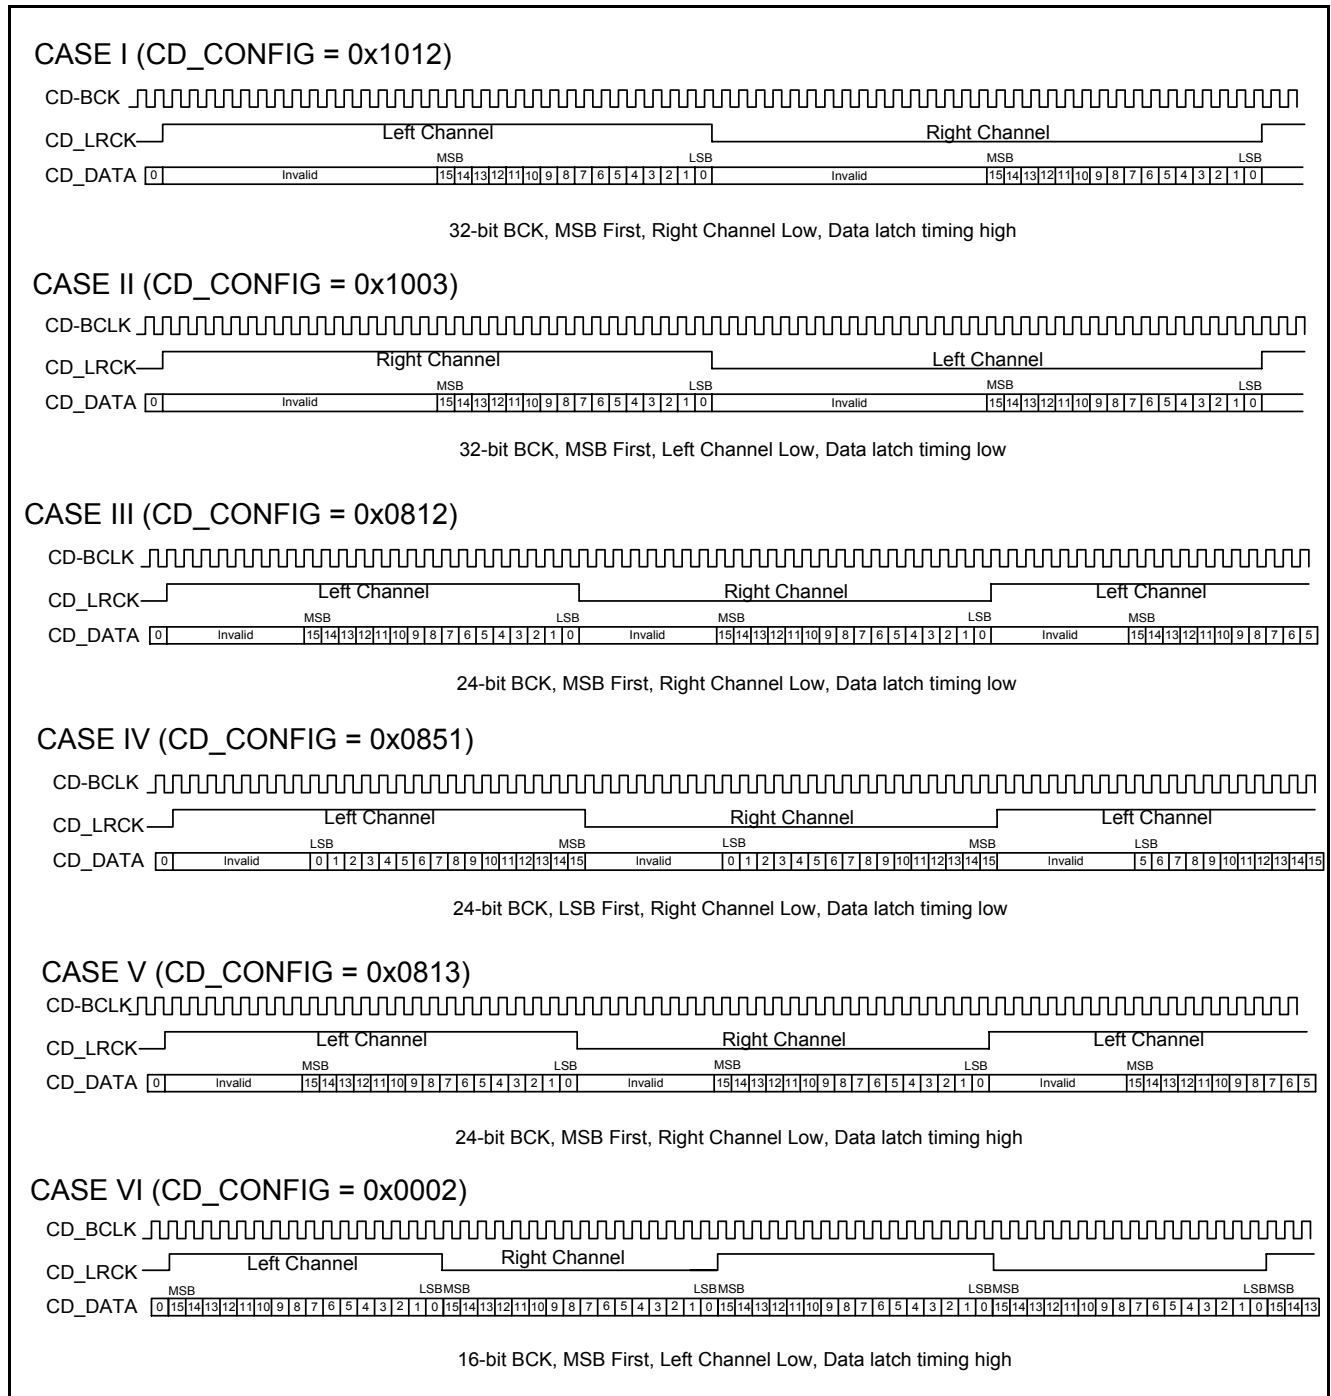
CASE I (CD_CONFIG = 0x1012)

CD-BCK

CD_LRCK Left Channel Right Channel

MSB LSB MSB LSB

CD_DATA 0 Invalid 15 14 13 12 11 10 9 8 7 6 5 4 3 2 1 0 Invalid 15 14 13 12 11 10 9 8 7 6 5 4 3 2 1 0

32-bit BCK, MSB First, Right Channel Low, Data latch timing high

CASE II (CD_CONFIG = 0x1003)

CD-BCLK

CD_LRCK Right Channel Left Channel

MSB LSB MSB LSB

CD_DATA 0 Invalid 15 14 13 12 11 10 9 8 7 6 5 4 3 2 1 0 Invalid 15 14 13 12 11 10 9 8 7 6 5 4 3 2 1 0

32-bit BCK, MSB First, Left Channel Low, Data latch timing low

CASE III (CD_CONFIG = 0x0812)

CD-BCLK

CD_LRCK Left Channel Right Channel Left Channel

MSB LSB MSB LSB MSB

CD_DATA 0 Invalid 15 14 13 12 11 10 9 8 7 6 5 4 3 2 1 0 Invalid 15 14 13 12 11 10 9 8 7 6 5 4 3 2 1 0 Invalid 15 14 13 12 11 10 9 8 7 6 5

24-bit BCK, MSB First, Right Channel Low, Data latch timing low

CASE IV (CD_CONFIG = 0x0851)

CD-BCLK

CD_LRCK Left Channel Right Channel Left Channel

LSB MSB LSB MSB LSB

CD_DATA 0 Invalid 0 1 2 3 4 5 6 7 8 9 10 11 12 13 14 15 Invalid 0 1 2 3 4 5 6 7 8 9 10 11 12 13 14 15 Invalid 5 6 7 8 9 10 11 12 13 14 15

24-bit BCK, LSB First, Right Channel Low, Data latch timing low

CASE V (CD_CONFIG = 0x0813)

CD-BCLK

CD_LRCK Left Channel Right Channel Left Channel

MSB LSB MSB LSB MSB

CD_DATA 0 Invalid 15 14 13 12 11 10 9 8 7 6 5 4 3 2 1 0 Invalid 15 14 13 12 11 10 9 8 7 6 5 4 3 2 1 0 Invalid 15 14 13 12 11 10 9 8 7 6 5

24-bit BCK, MSB First, Right Channel Low, Data latch timing high

CASE VI (CD_CONFIG = 0x0002)

CD_BCLK

CD_LRCK Left Channel Right Channel

MSB LSBMSB LSBMSB LSBMSB LSBMSB

CD_DATA 0 15 14 13 12 11 10 9 8 7 6 5 4 3 2 1 0 15 14 13 12 11 10 9 8 7 6 5 4 3 2 1 0 15 14 13 12 11 10 9 8 7 6 5 4 3 2 1 0 15 14 13 12 11 10 9 8 7 6 5 4 3 2 1 0 15 14 13

16-bit BCK, MSB First, Left Channel Low, Data latch timing high